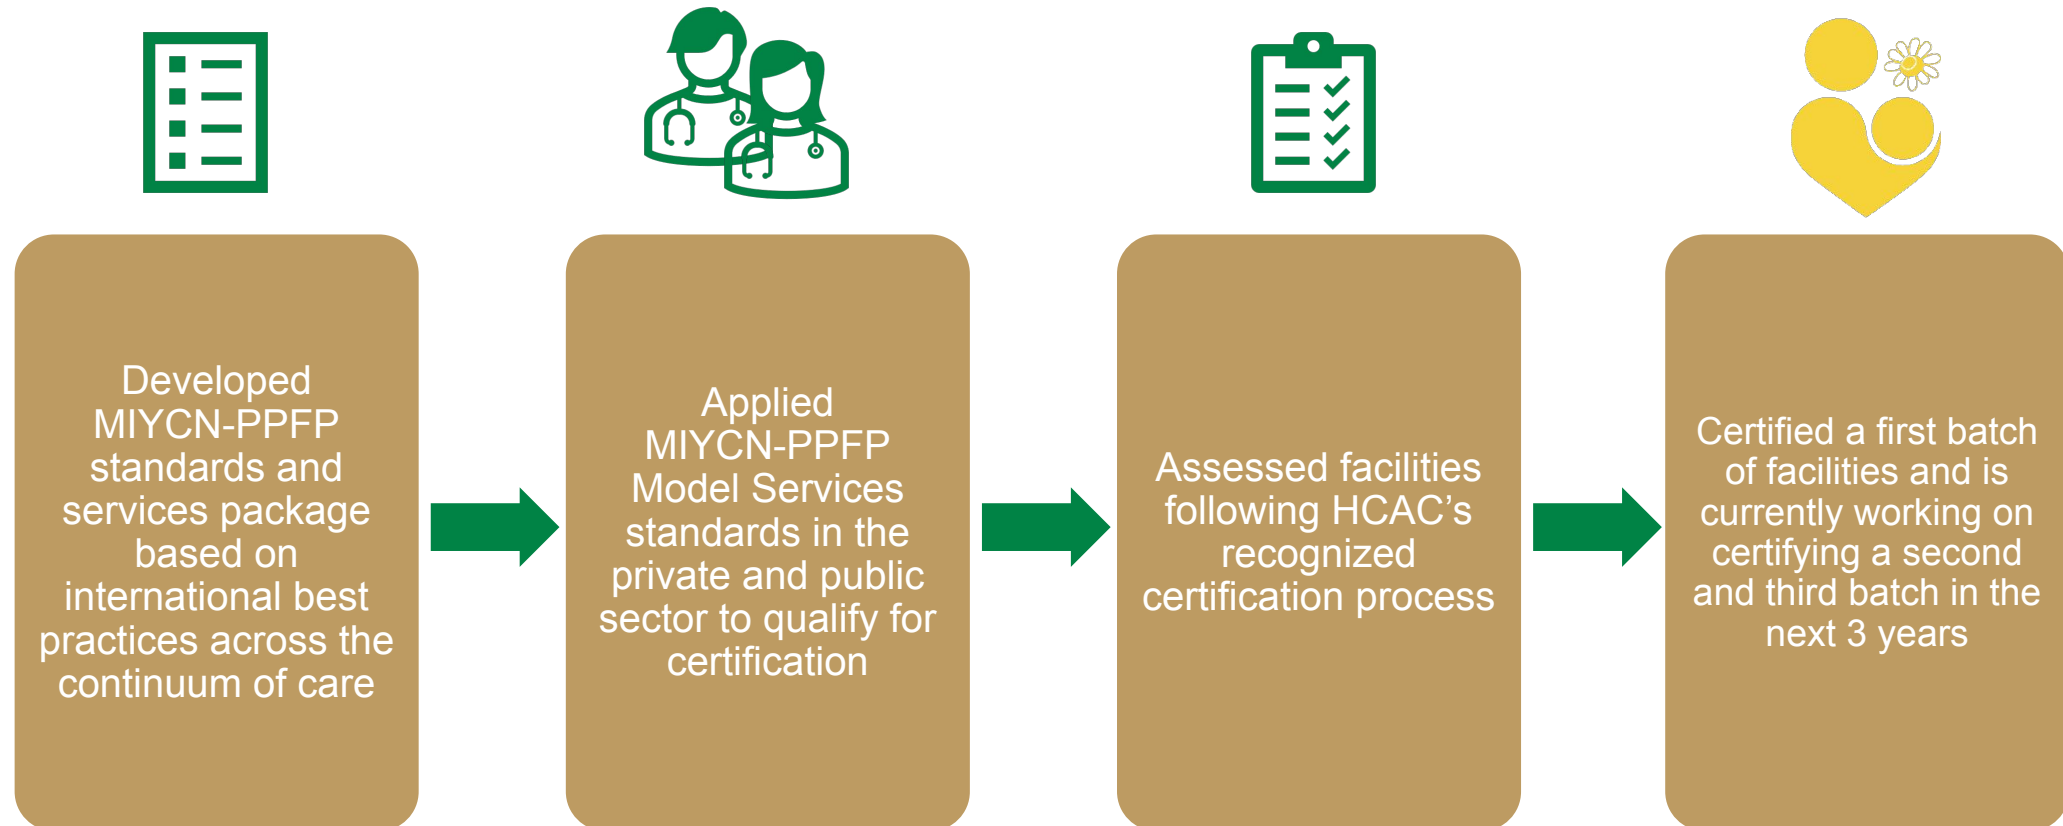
Developed MIYCN-PPFP standards and services package based on international best practices across the continuum of care

Applied MIYCN-PPFP Model Services standards in the private and public sector to qualify for certification

Assessed facilities following HCAC’s recognized certification process

Certified a first batch of facilities and is currently working on certifying a second and third batch in the next 3 years